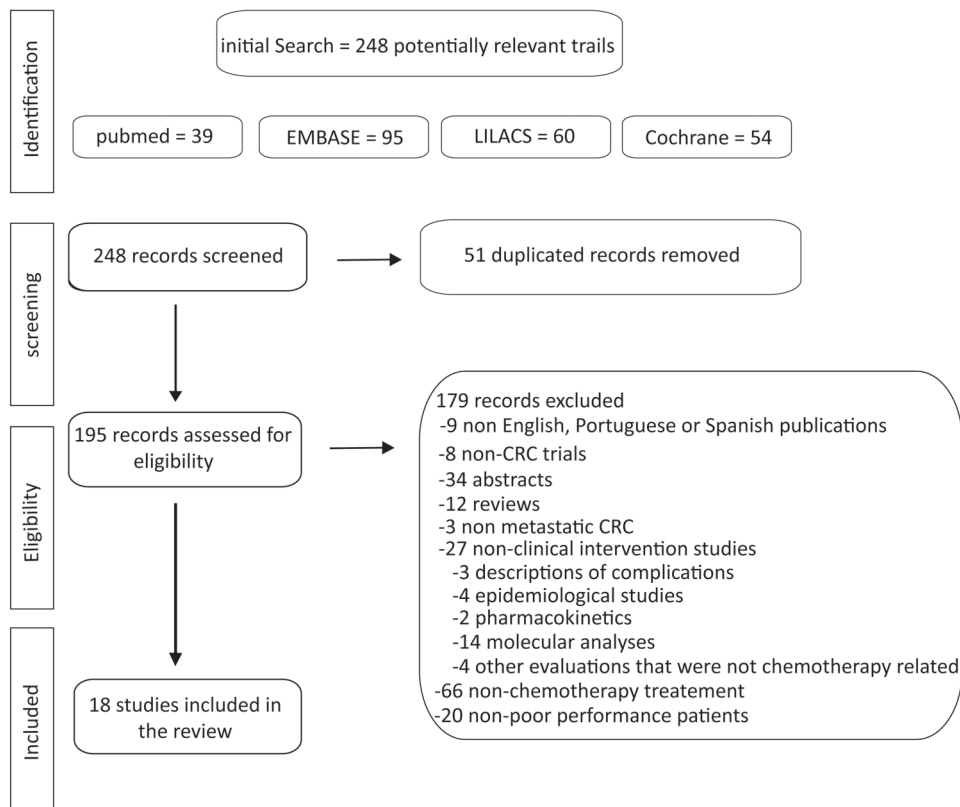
Identification

initial Search = 248 potentially relevant trails

pubmed = 39

EMBASE = 95

LILACS = 60

Cochrane = 54

screening

248 records screened

51 duplicated records removed

Eligibility

195 records assessed for eligibility

179 records excluded
-9 non English, Portuguese or Spanish publications
-8 non-CRC trials
-34 abstracts
-12 reviews
-3 non metastatic CRC
-27 non-clinical intervention studies
-3 descriptions of complications
-4 epidemiological studies
-2 pharmacokinetics
-14 molecular analyses
-4 other evaluations that were not chemotherapy related
-66 non-chemotherapy treatement
-20 non-poor performance patients

Included

18 studies included in the review